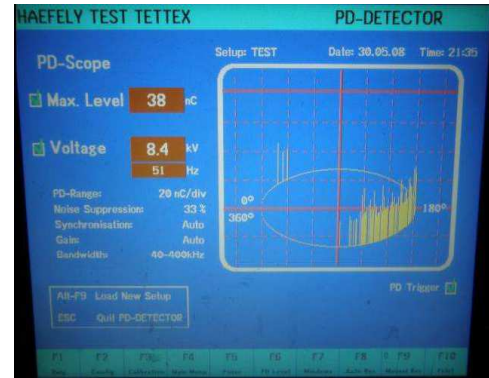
HAEFELY TEST TETTEX PD-DETECTOR

Setup: TEST Date: 30.05.08 Time: 21:35

PD-Scope

Max. Level 38 nC

Voltage 8.4 kV
51 Hz

PD-Range: 20 nC/div
Noise Suppression: 33 %
Synchronisation: Auto
Gain: Auto
Bandwidth: 40-400kHz

0°
360°
180°

Alt-F9 Load New Setup
ESC Quit PD-DETECTOR

PD Trigger

F1 F2 F3 F4 F5 F6 F7 F8 F9 F10
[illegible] Config Calibration Main Menu Filter PD Level Windows Auto Rec Manual Rec Print